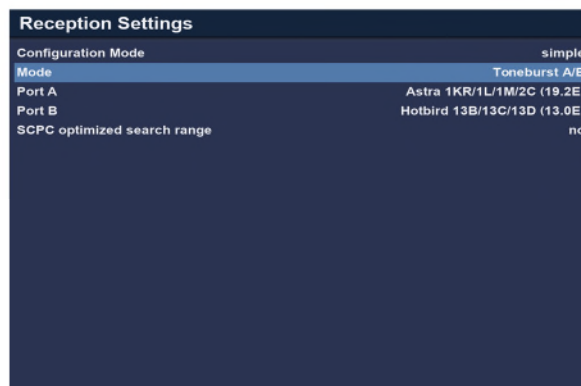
Reception Settings

| | |
|---|---|
| Configuration Mode | simple |
| Mode | Toneburst A/B |
| Port A | Astra 1KR/1L/1M/2C (19.2E |
| Port B | Hotbird 13B/13C/13D (13.0E |
| SCPC optimized search range | no |